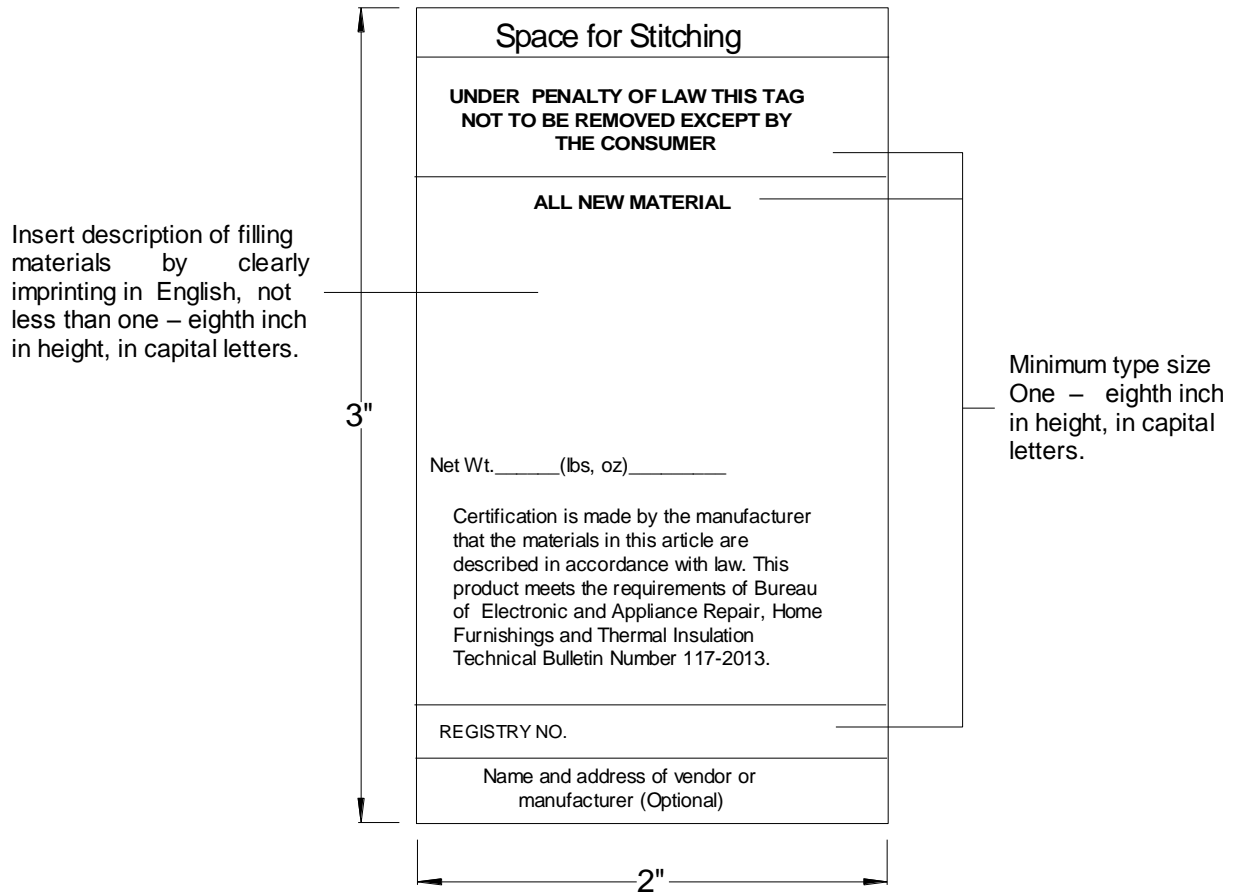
Space for Stitching

UNDER PENALTY OF LAW THIS TAG NOT TO BE REMOVED EXCEPT BY THE CONSUMER

ALL NEW MATERIAL

Insert description of filling materials by clearly imprinting in English, not less than one – eighth inch in height, in capital letters.

3"

Minimum type size One – eighth inch in height, in capital letters.

Net Wt.______(lbs, oz)_________

Certification is made by the manufacturer that the materials in this article are described in accordance with law. This product meets the requirements of Bureau of Electronic and Appliance Repair, Home Furnishings and Thermal Insulation Technical Bulletin Number 117-2013.

REGISTRY NO.

Name and address of vendor or manufacturer (Optional)

2"